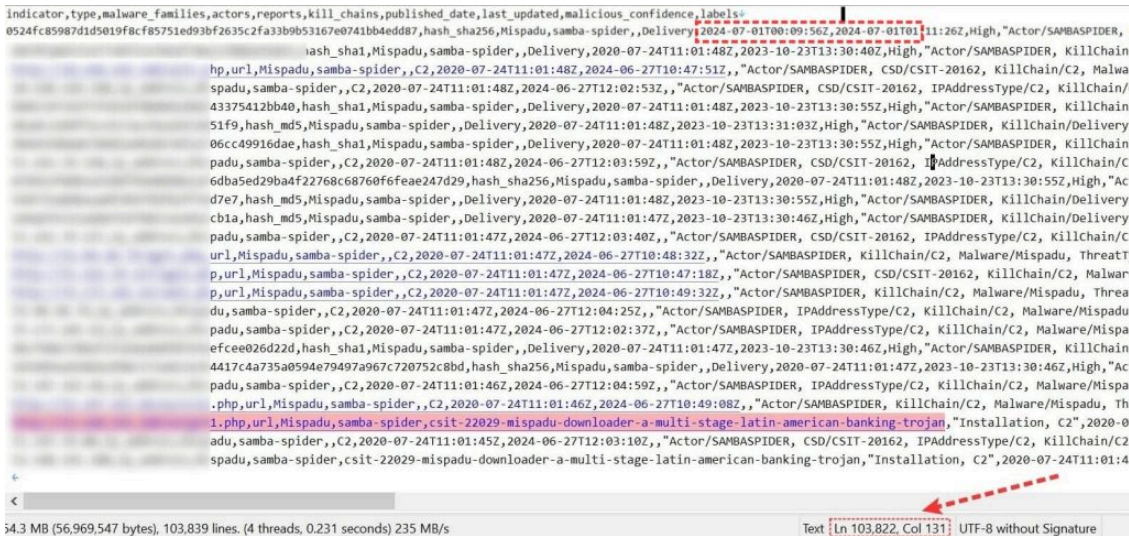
indicator,type,malware_families,actors,reports,kill_chains,published_date,last_updated,malicious_confidence,labels
0524fc85987d1d5019f8cf85751ed93bf2635c2fa33b9b53167e0741bb4edd87,hash_sha256,Mispadu,samba-spider,,Delivery,2024-07-01T00:09:56Z,2024-07-01T01:11:26Z,High,"Actor/SAMBASPIDER,
hash_sha1,Mispadu,samba-spider,,Delivery,2020-07-24T11:01:48Z,2023-10-23T13:30:40Z,High,"Actor/SAMBASPIDER, KillChain
hp,url,Mispadu,samba-spider,,C2,2020-07-24T11:01:48Z,2024-06-27T10:47:51Z,,"Actor/SAMBASPIDER, CSD/CSIT-20162, KillChain/C2, Malwa
spadu,samba-spider,,C2,2020-07-24T11:01:48Z,2024-06-27T12:02:53Z,,"Actor/SAMBASPIDER, CSD/CSIT-20162, IPAddressType/C2, KillChain/
43375412bb40,hash_sha1,Mispadu,samba-spider,,Delivery,2020-07-24T11:01:48Z,2023-10-23T13:30:55Z,High,"Actor/SAMBASPIDER, KillChain
51f9,hash_md5,Mispadu,samba-spider,,Delivery,2020-07-24T11:01:48Z,2023-10-23T13:31:03Z,High,"Actor/SAMBASPIDER, KillChain/Delivery
06cc49916dae,hash_sha1,Mispadu,samba-spider,,Delivery,2020-07-24T11:01:48Z,2023-10-23T13:30:55Z,High,"Actor/SAMBASPIDER, KillChain
padu,samba-spider,,C2,2020-07-24T11:01:48Z,2024-06-27T12:03:59Z,,"Actor/SAMBASPIDER, CSD/CSIT-20162, IPAddressType/C2, KillChain/C
6dba5ed29ba4f22768c68760f6feae247d29,hash_sha256,Mispadu,samba-spider,,Delivery,2020-07-24T11:01:48Z,2023-10-23T13:30:55Z,High,"
d7e7,hash_md5,Mispadu,samba-spider,,Delivery,2020-07-24T11:01:48Z,2023-10-23T13:30:55Z,High,"Actor/SAMBASPIDER, KillChain/Delivery
cb1a,hash_md5,Mispadu,samba-spider,,Delivery,2020-07-24T11:01:47Z,2023-10-23T13:30:46Z,High,"Actor/SAMBASPIDER, KillChain/Delivery
padu,samba-spider,,C2,2020-07-24T11:01:47Z,2024-06-27T12:03:40Z,,"Actor/SAMBASPIDER, CSD/CSIT-20162, IPAddressType/C2, KillChain/C
url,Mispadu,samba-spider,,C2,2020-07-24T11:01:47Z,2024-06-27T10:48:32Z,,"Actor/SAMBASPIDER, KillChain/C2, Malware/Mispadu, ThreatT
p,url,Mispadu,samba-spider,,C2,2020-07-24T11:01:47Z,2024-06-27T10:47:18Z,,"Actor/SAMBASPIDER, CSD/CSIT-20162, KillChain/C2, Malwar
p,url,Mispadu,samba-spider,,C2,2020-07-24T11:01:47Z,2024-06-27T10:49:32Z,,"Actor/SAMBASPIDER, KillChain/C2, Malware/Mispadu, Threa
du,samba-spider,,C2,2020-07-24T11:01:47Z,2024-06-27T12:04:25Z,,"Actor/SAMBASPIDER, IPAddressType/C2, KillChain/C2, Malware/Mispadu
padu,samba-spider,,C2,2020-07-24T11:01:47Z,2024-06-27T12:02:37Z,,"Actor/SAMBASPIDER, IPAddressType/C2, KillChain/C2, Malware/Mispadu
efcee026d22d,hash_sha1,Mispadu,samba-spider,,Delivery,2020-07-24T11:01:47Z,2023-10-23T13:30:46Z,High,"Actor/SAMBASPIDER, KillChain
4417c4a735a0594e79497a967c720752c8bd,hash_sha256,Mispadu,samba-spider,,Delivery,2020-07-24T11:01:47Z,2023-10-23T13:30:46Z,High,"
padu,samba-spider,,C2,2020-07-24T11:01:46Z,2024-06-27T12:04:59Z,,"Actor/SAMBASPIDER, IPAddressType/C2, KillChain/C2, Malware/Mispa
.php,url,Mispadu,samba-spider,,C2,2020-07-24T11:01:46Z,2024-06-27T10:49:08Z,,"Actor/SAMBASPIDER, KillChain/C2, Malware/Mispadu, Th
1.php,url,Mispadu,samba-spider,csit-22029-mispadu-downloader-a-multi-stage-latin-american-banking-trojan,"Installation, C2",2020-0
adu,samba-spider,,C2,2020-07-24T11:01:45Z,2024-06-27T12:03:10Z,,"Actor/SAMBASPIDER, CSD/CSIT-20162, IPAddressType/C2, KillChain/C
spadu,samba-spider,csit-22029-mispadu-downloader-a-multi-stage-latin-american-banking-trojan,"Installation, C2",2020-07-24T11:01:4

54.3 MB (56,969,547 bytes), 103,839 lines. (4 threads, 0.231 seconds) 235 MB/s
Text | Ln 103,822, Col 131 | UTF-8 without Signature